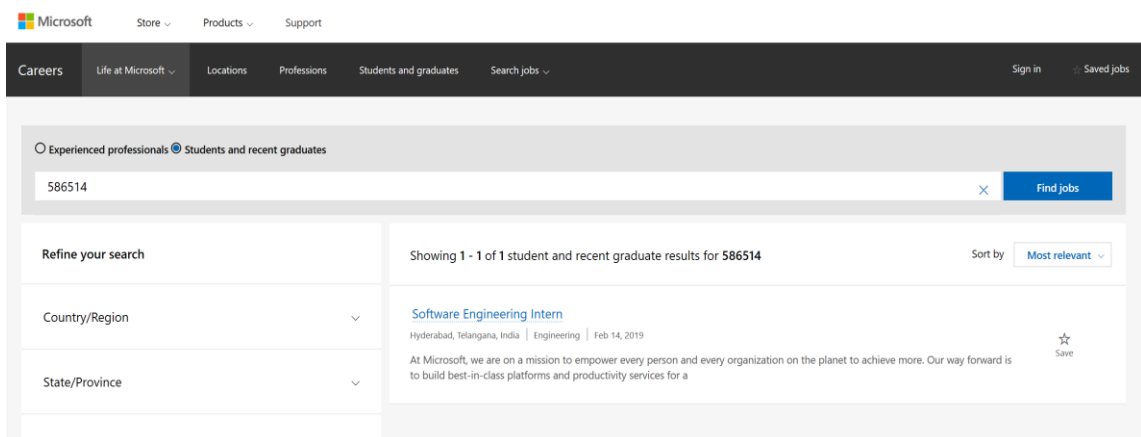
Microsoft Store Products Support

Careers Life at Microsoft Locations Professions Students and graduates Search jobs Sign in Saved jobs

Experienced professionals Students and recent graduates

586514

Find jobs

Refine your search

Country/Region

State/Province

Showing 1 - 1 of 1 student and recent graduate results for 586514

Sort by Most relevant

Software Engineering Intern

Hyderabad, Telangana, India | Engineering | Feb 14, 2019

At Microsoft, we are on a mission to empower every person and every organization on the planet to achieve more. Our way forward is to build best-in-class platforms and productivity services for a

Save